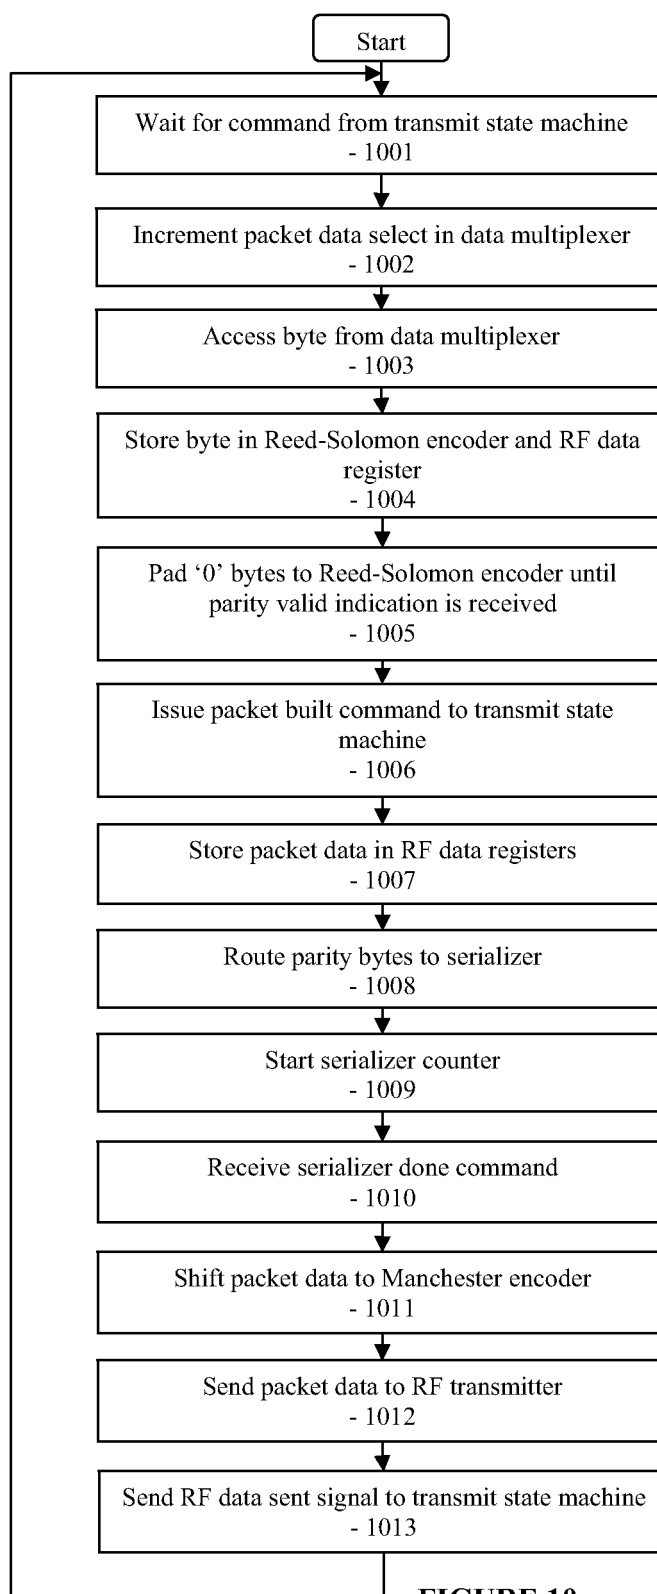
Start

Wait for command from transmit state machine
- 1001

Increment packet data select in data multiplexer
- 1002

Access byte from data multiplexer
- 1003

Store byte in Reed-Solomon encoder and RF data register
- 1004

Pad '0' bytes to Reed-Solomon encoder until parity valid indication is received
- 1005

Issue packet built command to transmit state machine
- 1006

Store packet data in RF data registers
- 1007

Route parity bytes to serializer
- 1008

Start serializer counter
- 1009

Receive serializer done command
- 1010

Shift packet data to Manchester encoder
- 1011

Send packet data to RF transmitter
- 1012

Send RF data sent signal to transmit state machine
- 1013

FIGURE 10